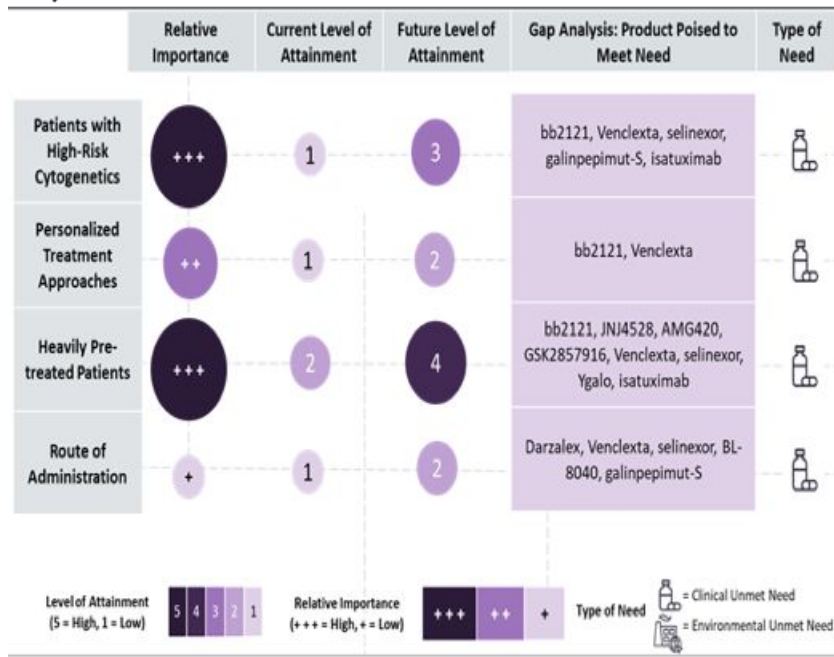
| | Relative Importance | Current Level of Attainment | Future Level of Attainment | Gap Analysis: Product Poised to Meet Need | Type of Need |
|---|---|---|---|---|---|
| Patients with High-Risk Cytogenetics | +++ | 1 | 3 | bb2121, Venclexta, selinexor, galinpepimut-S, isatuximab | |
| Personalized Treatment Approaches | ++ | 1 | 2 | bb2121, Venclexta | |
| Heavily Pre-treated Patients | +++ | 2 | 4 | bb2121, JNJ4528, AMG420, GSK2857916, Venclexta, selinexor, Ygalo, isatuximab | |
| Route of Administration | + | 1 | 2 | Darzalex, Venclexta, selinexor, BL-8040, galinpepimut-S | |

Level of Attainment (5 = High, 1 = Low) 5 4 3 2 1

Relative Importance (+ + + = High, + = Low) +++ ++ +

Type of Need = Clinical Unmet Need = Environmental Unmet Need